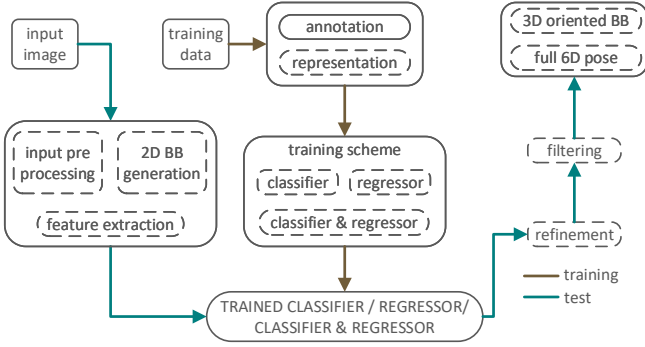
input image

training data

annotation

representation

3D oriented BB

full 6D pose

filtering

input pre processing

2D BB generation

feature extraction

training scheme

classifier

regressor

classifier & regressor

refinement

training

test

TRAINED CLASSIFIER / REGRESSOR/ CLASSIFIER & REGRESSOR